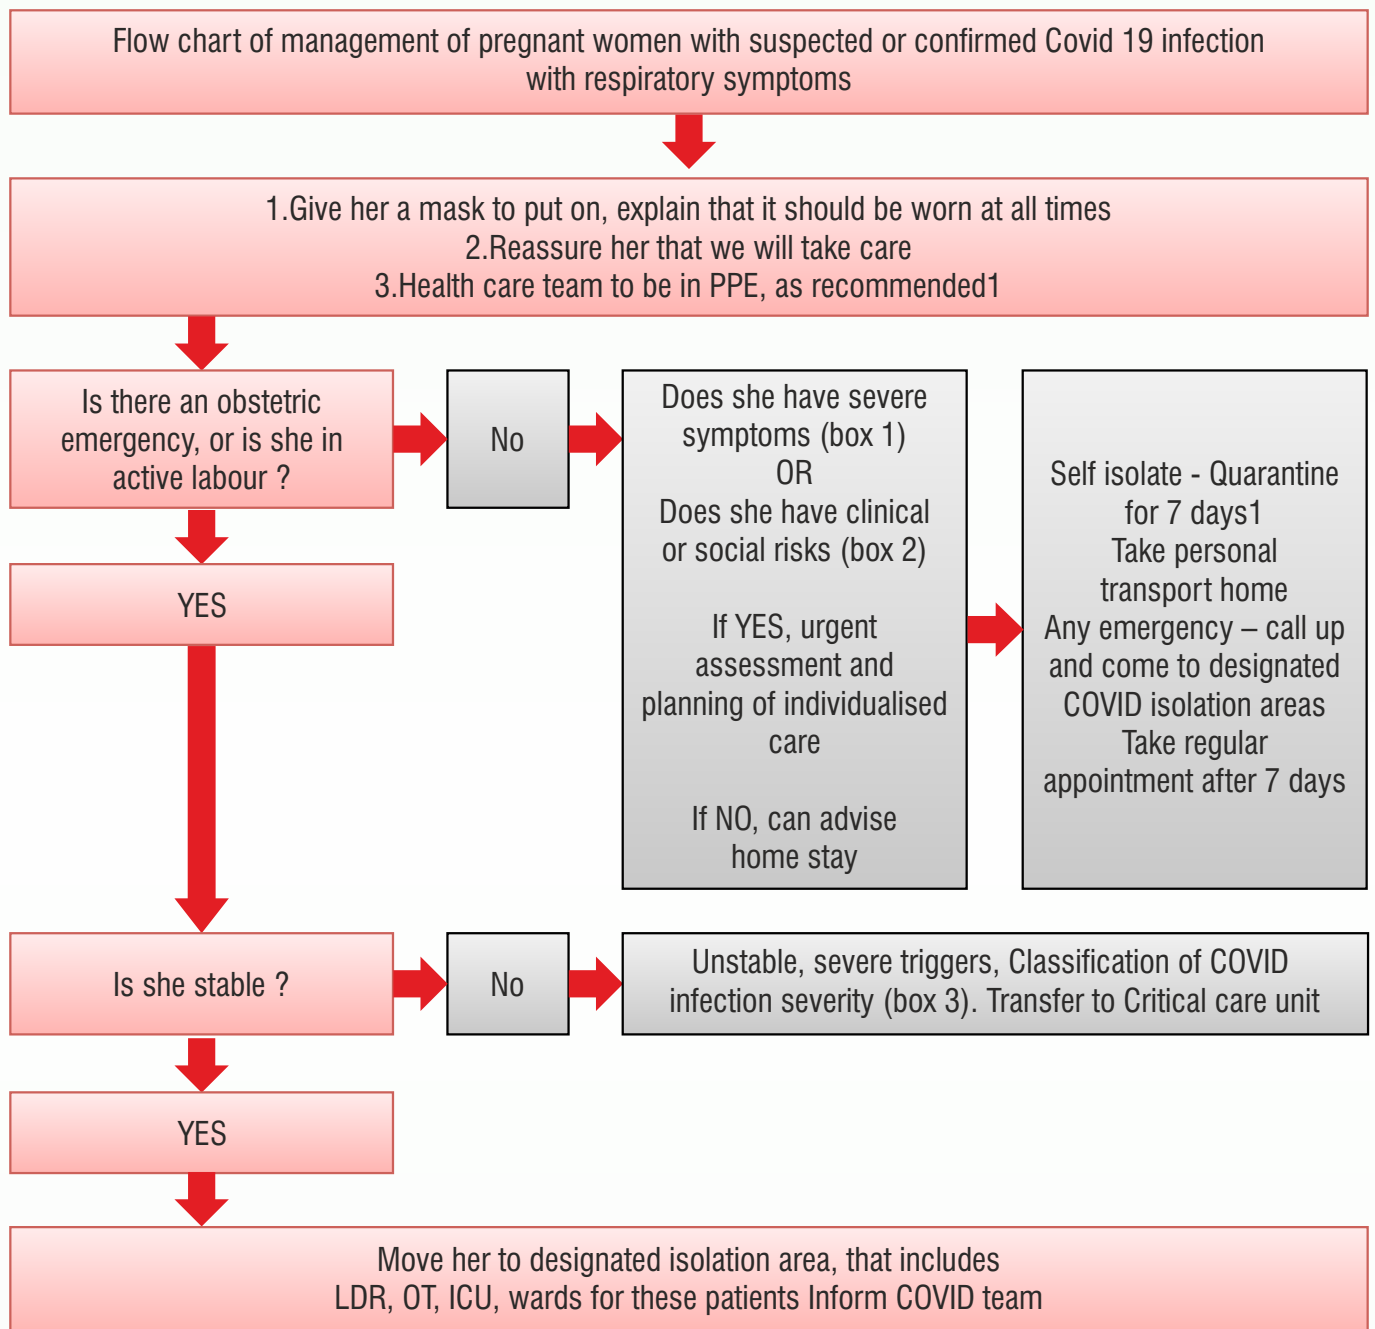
Flow chart of management of pregnant women with suspected or confirmed Covid 19 infection with respiratory symptoms

1.Give her a mask to put on, explain that it should be worn at all times
2.Reassure her that we will take care
3.Health care team to be in PPE, as recommended1

Is there an obstetric emergency, or is she in active labour ?

No

Does she have severe symptoms (box 1)
OR
Does she have clinical or social risks (box 2)

If YES, urgent assessment and planning of individualised care

If NO, can advise home stay

Self isolate - Quarantine for 7 days1
Take personal transport home
Any emergency – call up and come to designated COVID isolation areas
Take regular appointment after 7 days

YES

Is she stable ?

No

Unstable, severe triggers, Classification of COVID infection severity (box 3). Transfer to Critical care unit

YES

Move her to designated isolation area, that includes LDR, OT, ICU, wards for these patients Inform COVID team